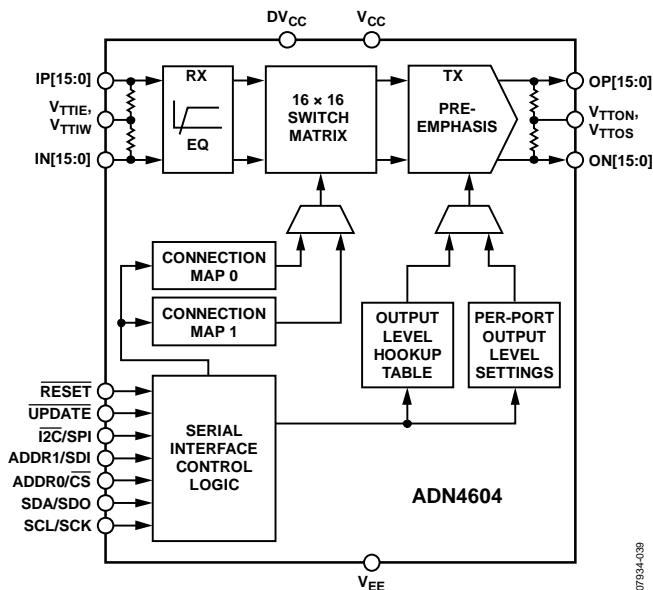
$DV_{CC}$

$V_{CC}$

IP[15:0]

$V_{TTIE}$, $V_{TTIW}$

IN[15:0]

RX

EQ

16 × 16 SWITCH MATRIX

TX

PRE-EMPHASIS

OP[15:0]

$V_{TTON}$, $V_{TTOS}$

ON[15:0]

CONNECTION MAP 0

CONNECTION MAP 1

OUTPUT LEVEL HOOKUP TABLE

PER-PORT OUTPUT LEVEL SETTINGS

$\overline{RESET}$

$\overline{UPDATE}$

$\overline{I2C}$/SPI

ADDR1/SDI

ADDR0/$\overline{CS}$

SDA/SDO

SCL/SCK

SERIAL INTERFACE CONTROL LOGIC

ADN4604

$V_{EE}$

07934-039